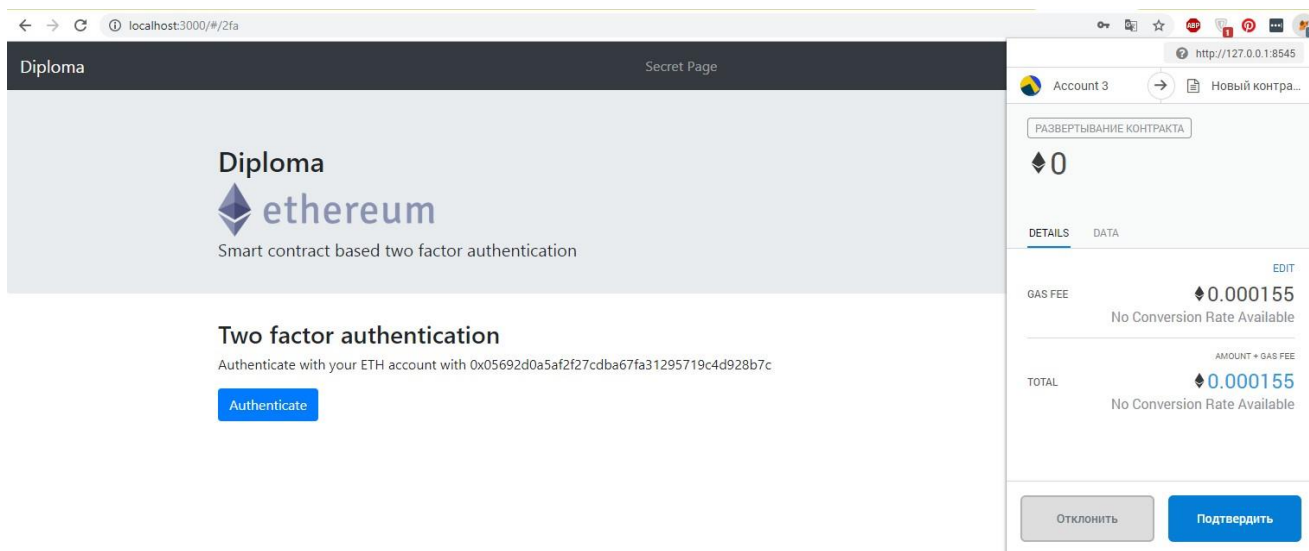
localhost:3000/#/2fa

http://127.0.0.1:8545

Diploma

Secret Page

Account 3

Новый контра...

РАЗВЕРТЫВАНИЕ КОНТРАКТА

0

DETAILS DATA

EDIT

GAS FEE 0.000155

No Conversion Rate Available

AMOUNT + GAS FEE

TOTAL 0.000155

No Conversion Rate Available

Diploma

ethereum

Smart contract based two factor authentication

Two factor authentication

Authenticate with your ETH account with 0x05692d0a5af2f27cdba67fa31295719c4d928b7c

Authenticate

Отклонить

Подтвердить